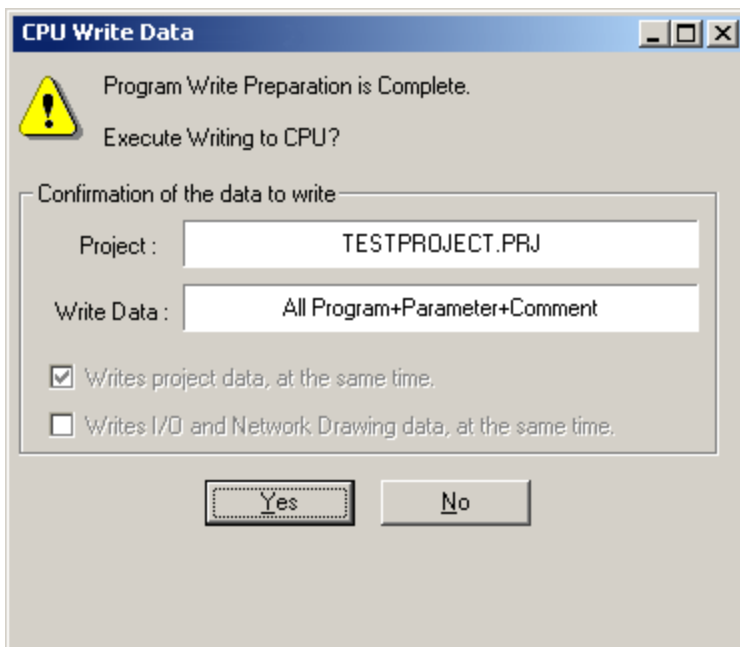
CPU Write Data

Program Write Preparation is Complete.

Execute Writing to CPU?

Confirmation of the data to write

Project : TESTPROJECT.PRJ

Write Data : All Program+Parameter+Comment

Writes project data, at the same time.

Writes I/O and Network Drawing data, at the same time.

Yes

No